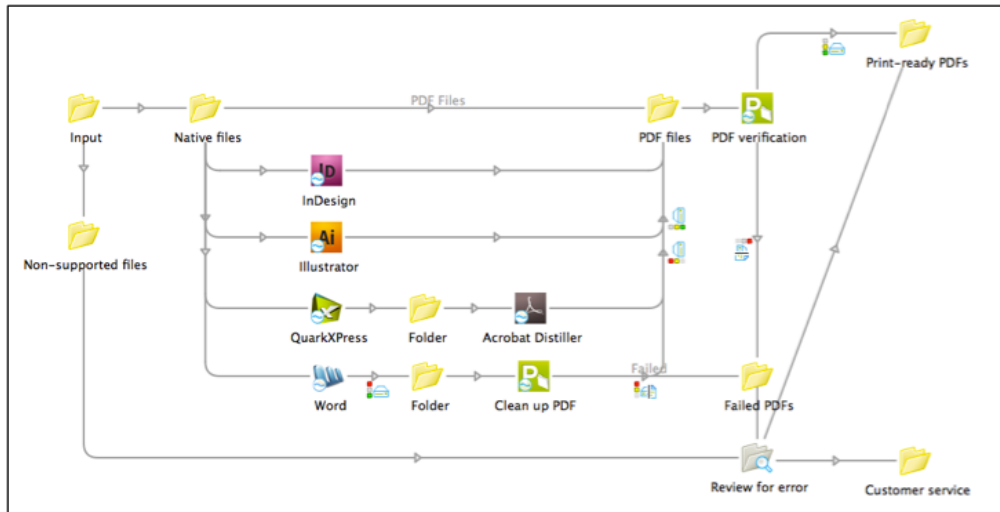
Print-ready PDFs

Input

Native files

PDF Files

PDF files

PDF verification

InDesign

Non-supported files

Illustrator

QuarkXPress

Folder

Acrobat Distiller

Failed

Word

Folder

Clean up PDF

Failed PDFs

Review for error

Customer service